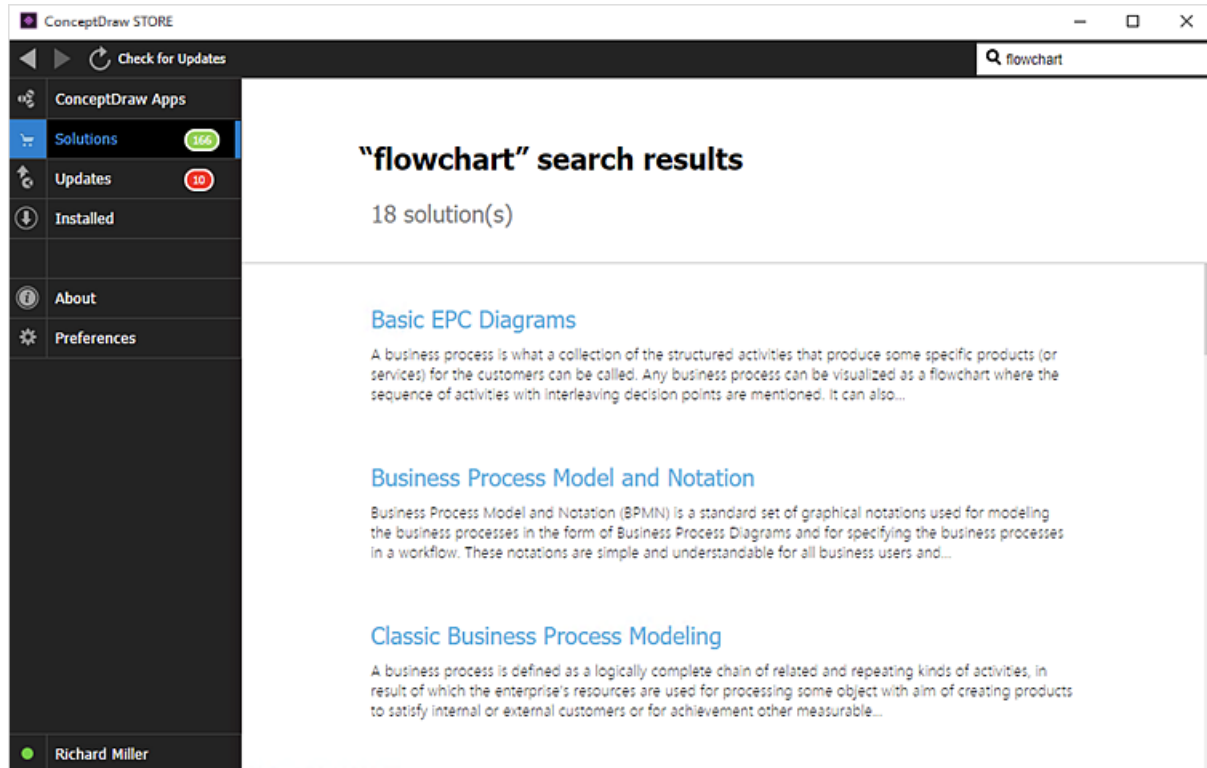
ConceptDraw STORE

Check for Updates

flowchart

ConceptDraw Apps
Solutions 166
Updates 10
Installed
About
Preferences

“flowchart” search results

18 solution(s)

Basic EPC Diagrams

A business process is what a collection of the structured activities that produce some specific products (or services) for the customers can be called. Any business process can be visualized as a flowchart where the sequence of activities with interleaving decision points are mentioned. It can also...

Business Process Model and Notation

Business Process Model and Notation (BPMN) is a standard set of graphical notations used for modeling the business processes in the form of Business Process Diagrams and for specifying the business processes in a workflow. These notations are simple and understandable for all business users and...

Classic Business Process Modeling

A business process is defined as a logically complete chain of related and repeating kinds of activities, in result of which the enterprise's resources are used for processing some object with aim of creating products to satisfy internal or external customers or for achievement other measurable...

Richard Miller